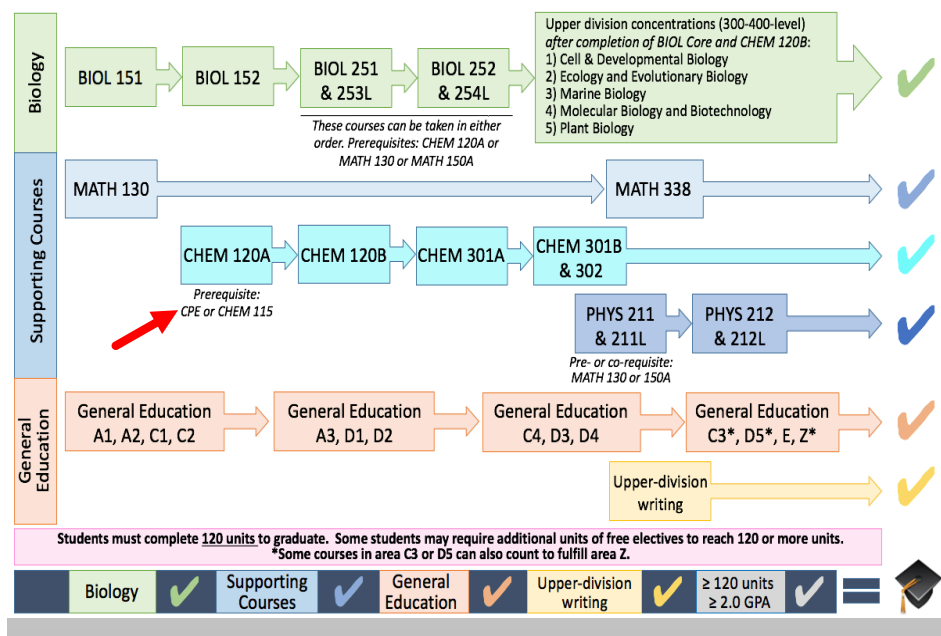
Biology

BIOL 151

BIOL 152

BIOL 251 & 253L

BIOL 252 & 254L

These courses can be taken in either order. Prerequisites: CHEM 120A or MATH 130 or MATH 150A

Upper division concentrations (300-400-level) *after completion of BIOL Core and CHEM 120B*:
1) Cell & Developmental Biology
2) Ecology and Evolutionary Biology
3) Marine Biology
4) Molecular Biology and Biotechnology
5) Plant Biology

Supporting Courses

MATH 130

MATH 338

CHEM 120A

Prerequisite: CPE or CHEM 115

CHEM 120B

CHEM 301A

CHEM 301B & 302

PHYS 211 & 211L

Pre- or co-requisite: MATH 130 or 150A

PHYS 212 & 212L

General Education

General Education A1, A2, C1, C2

General Education A3, D1, D2

General Education C4, D3, D4

General Education C3*, D5*, E, Z*

Upper-division writing

Students must complete 120 units to graduate. Some students may require additional units of free electives to reach 120 or more units.
*Some courses in area C3 or D5 can also count to fulfill area Z.

Biology | Supporting Courses | General Education | Upper-division writing | ≥ 120 units ≥ 2.0 GPA